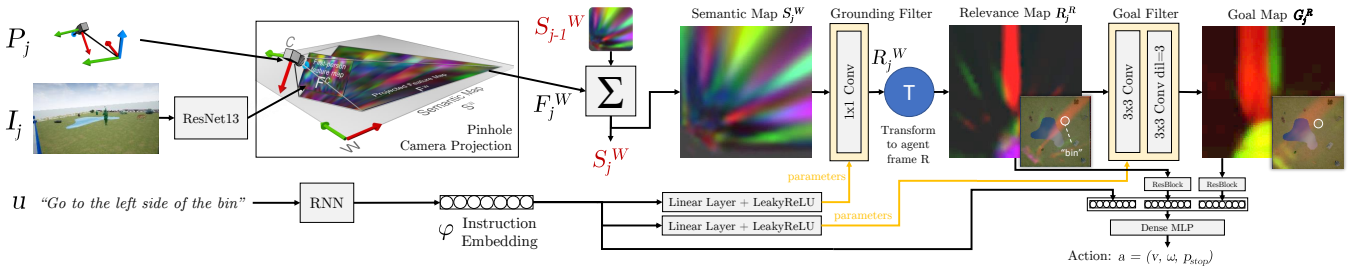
$P_j$

$I_j$

ResNet13

C

Perspective Feature Map

$F^C$

Projected Feature Map

$F^W$

Semantic Map

$S^W$

W

Pinhole Camera Projection

$S_{j-1}{}^W$

$F_j{}^W$

$\Sigma$

$S_j{}^W$

Semantic Map $S_j^W$

Grounding Filter

1x1 Conv

$R_j{}^W$

T

Transform to agent frame R

Relevance Map $R_j^R$

"bin"

Goal Filter

3x3 Conv

3x3 Conv dil=3

Goal Map $G_j^R$

parameters

parameters

$u$ "Go to the left side of the bin"

RNN

$\varphi$ Instruction Embedding

Linear Layer + LeakyReLU

Linear Layer + LeakyReLU

ResBlock

ResBlock

Dense MLP

Action: $a = (v, \omega, p_{stop})$